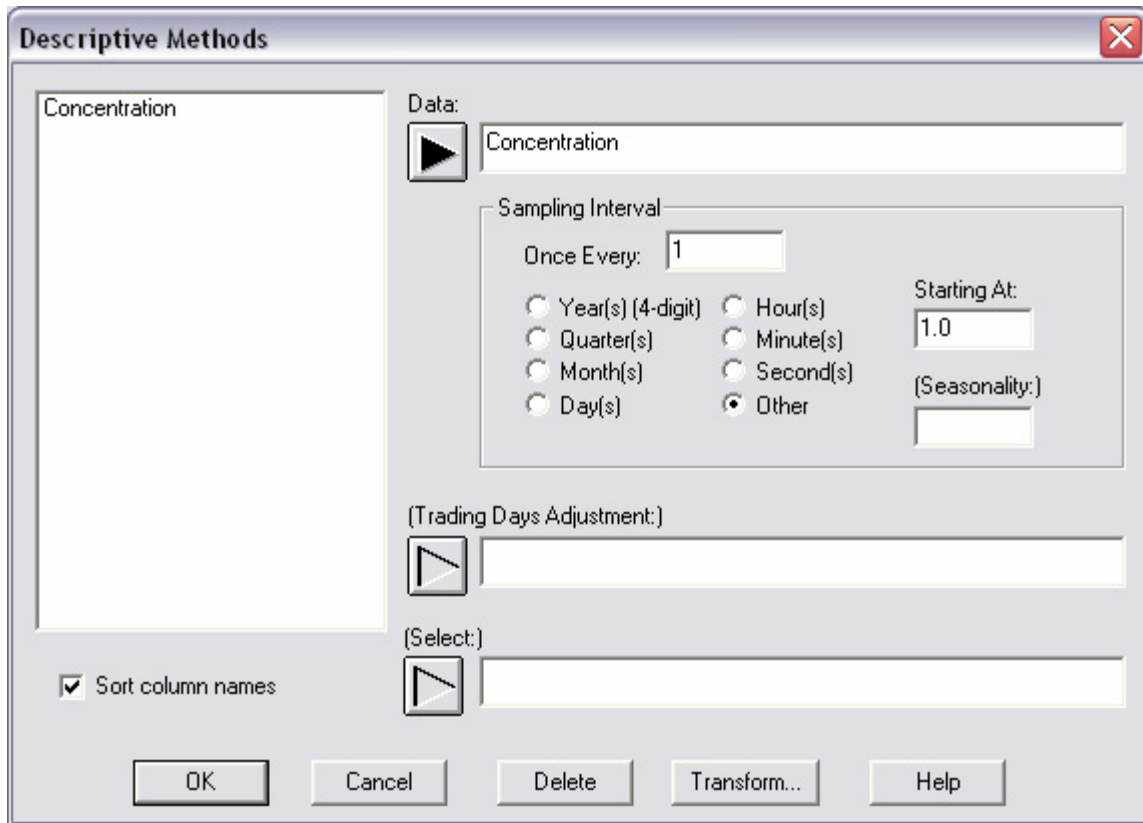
Descriptive Methods

Concentration

Data:

Concentration

Sampling Interval

Once Every: 1

Year(s) (4-digit)
Quarter(s)
Month(s)
Day(s)

Hour(s)
Minute(s)
Second(s)
Other

Starting At:
1.0

(Seasonality:)

(Trading Days Adjustment:)

(Select:)

Sort column names

OK Cancel Delete Transform... Help